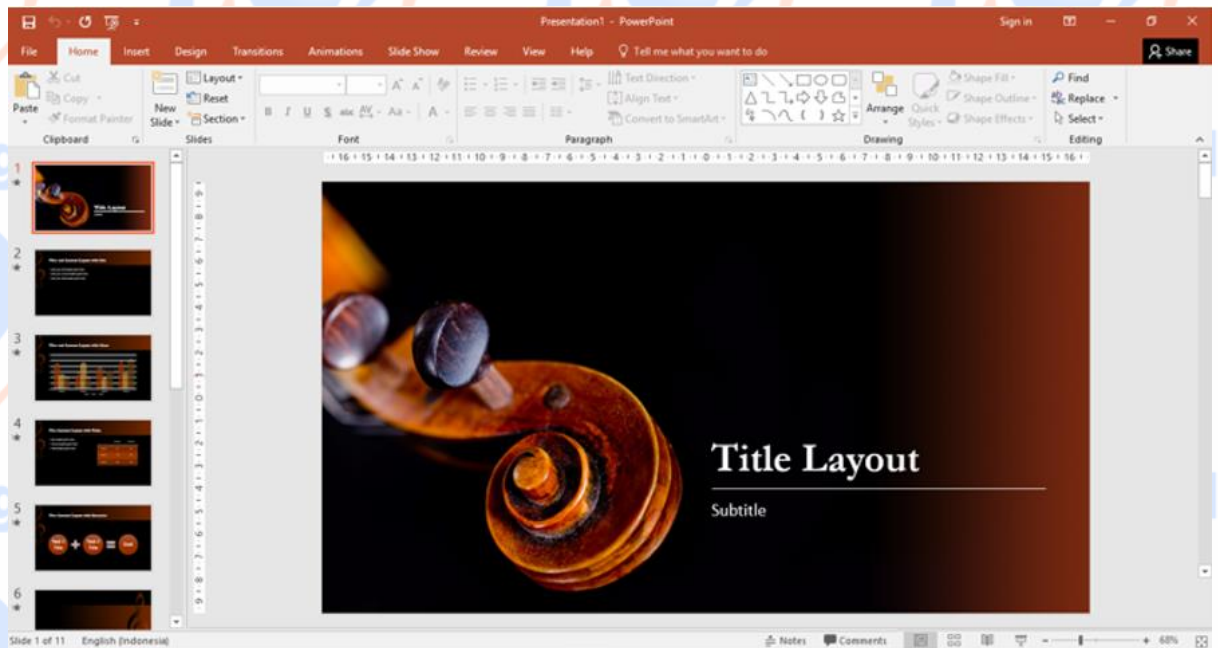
Presentation1 - PowerPoint

Sign in

Share

File Home Insert Design Transitions Animations Slide Show Review View Help Tell me what you want to do

Cut
Copy
Format Painter
Paste
Clipboard

New Slide
Layout
Reset
Section
Slides

Font

Text Direction
Align Text
Convert to SmartArt
Paragraph

Arrange
Quick Styles
Shape Fill
Shape Outline
Shape Effects
Drawing

Find
Replace
Select
Editing

1
2
3
4
5
6

Title Layout

Subtitle

Slide 1 of 11 English (Indonesia)

Notes Comments 68%